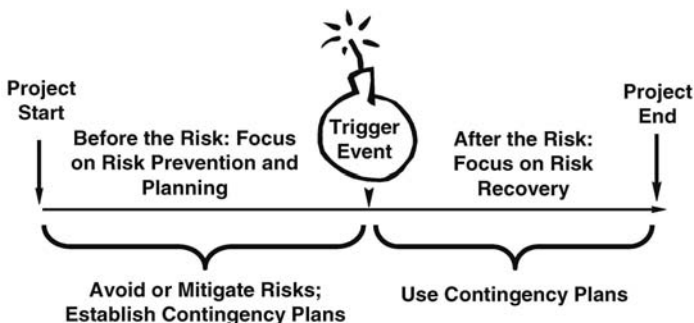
Project Start

Before the Risk: Focus on Risk Prevention and Planning

Trigger Event

After the Risk: Focus on Risk Recovery

Project End

Avoid or Mitigate Risks; Establish Contingency Plans

Use Contingency Plans